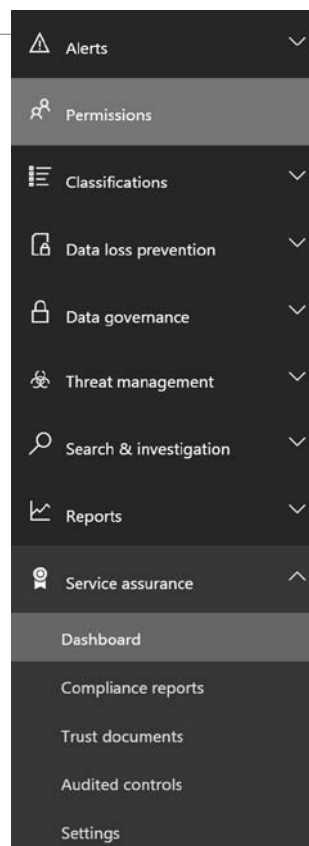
Alerts

Permissions

Classifications

Data loss prevention

Data governance

Threat management

Search & investigation

Reports

Service assurance

Dashboard

Compliance reports

Trust documents

Audited controls

Settings